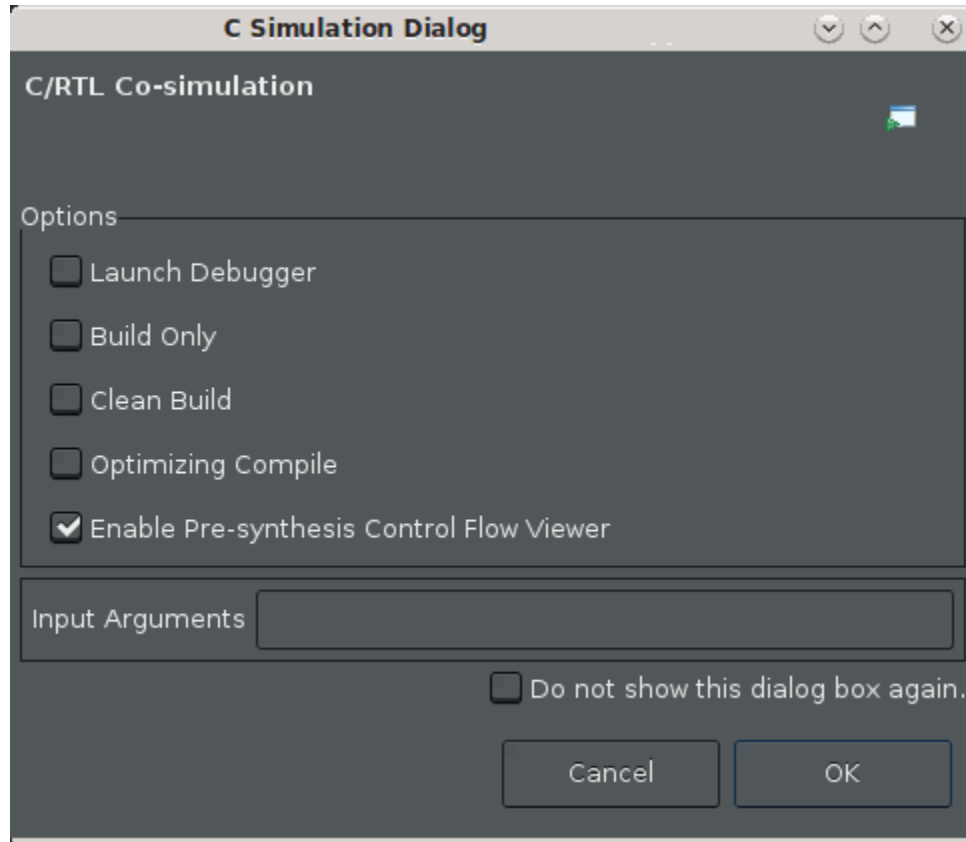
C Simulation Dialog

C/RTL Co-simulation

Options

Launch Debugger

Build Only

Clean Build

Optimizing Compile

Enable Pre-synthesis Control Flow Viewer

Input Arguments

Do not show this dialog box again.

Cancel

OK